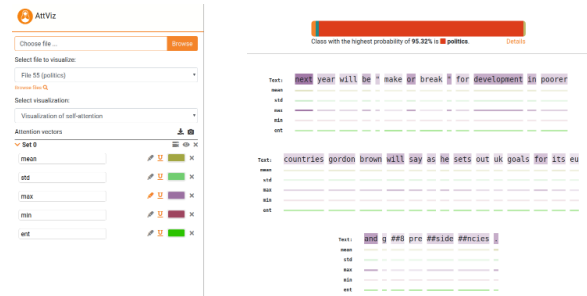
AttViz

Choose file ... Browse

Select file to visualize:

File 55 (politics)

Browse files

Select visualization:

Visualization of self-attention

Attention vectors

Set 0

mean

std

max

min

ent

Class with the highest probability of 95.32% is politics. Details

Text: next year will be " make or break " for development in poorer

mean

std

max

min

ent

Text: countries gordon brown will say as he sets out uk goals for its eu

mean

std

max

min

ent

Text: and g ##8 pre ##side ##ncies .

mean

std

max

min

ent